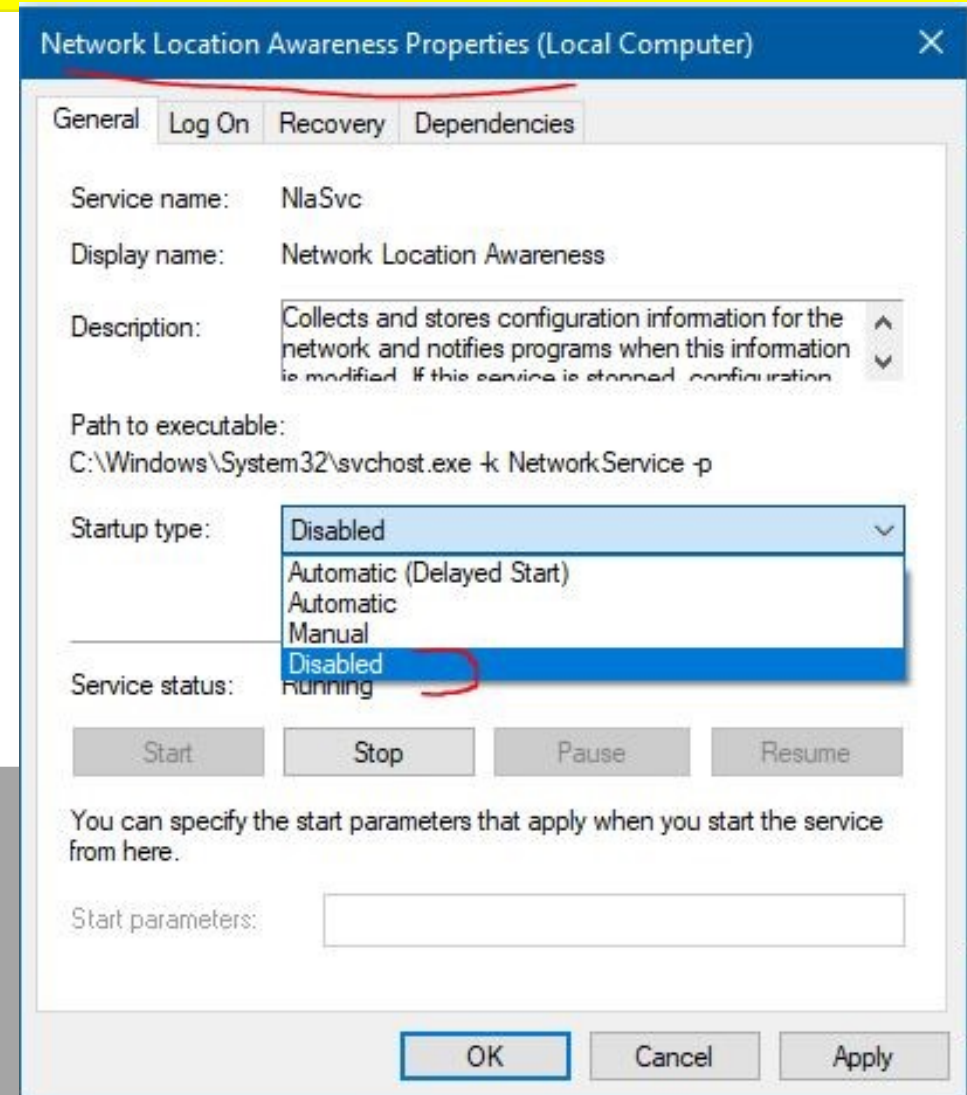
Network Location Awareness Properties (Local Computer)

General | Log On | Recovery | Dependencies

Service name: NlaSvc

Display name: Network Location Awareness

Description: Collects and stores configuration information for the network and notifies programs when this information is modified. If this service is stopped, configuration

Path to executable:
C:\Windows\System32\svchost.exe -k NetworkService -p

Startup type: Disabled

Automatic (Delayed Start)
Automatic
Manual
Disabled

Service status: Running

Start | Stop | Pause | Resume

You can specify the start parameters that apply when you start the service from here.

Start parameters:

OK | Cancel | Apply